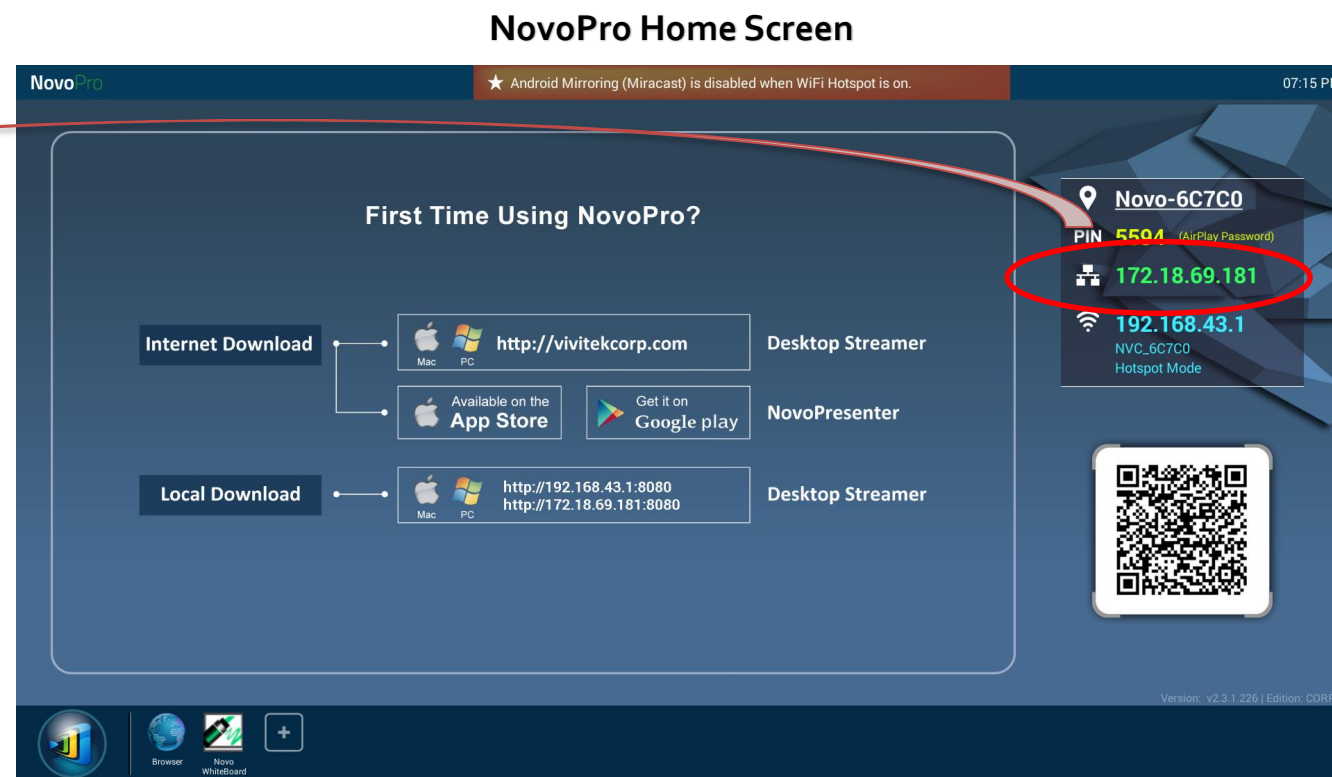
NovoPro Home Screen

NovoPro

★ Android Mirroring (Miracast) is disabled when WiFi Hotspot is on.

07:15 P

First Time Using NovoPro?

Internet Download

Mac PC http://vivitekcorp.com

Desktop Streamer

Available on the App Store

Get it on Google play

NovoPresenter

Local Download

Mac PC http://192.168.43.1:8080 http://172.18.69.181:8080

Desktop Streamer

Novo-6C7C0

PIN 5594 (AirPlay Password)

172.18.69.181

192.168.43.1
NVC_6C7C0
Hotspot Mode

Version: v2.3.1.226 | Edition: CORP

Browser

Novo WhiteBoard

+